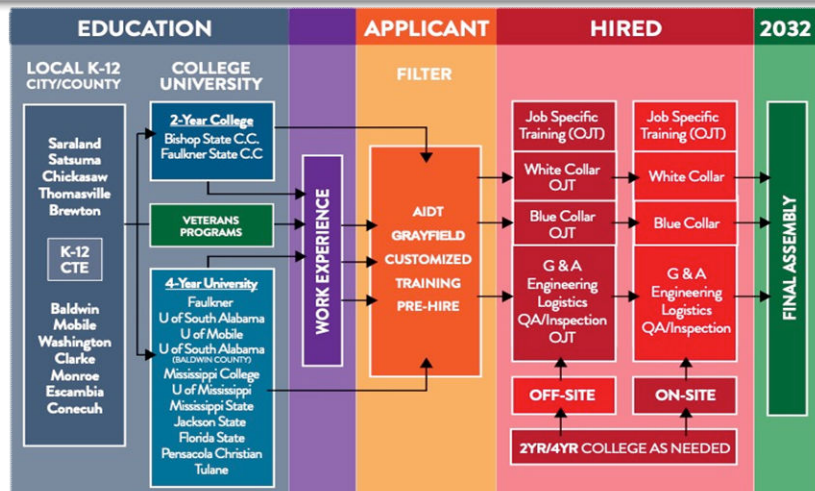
EDUCATION

APPLICANT

HIRED

2032

LOCAL K-12 CITY/COUNTY

COLLEGE UNIVERSITY

FILTER

Saraland
Satsuma
Chickasaw
Thomasville
Brewton

K-12 CTE

Baldwin
Mobile
Washington
Clarke
Monroe
Escambia
Conecuh

2-Year College
Bishop State C.C.
Faulkner State C.C

VETERANS PROGRAMS

4-Year University
Faulkner
U of South Alabama
U of Mobile
U of South Alabama (BALDWIN COUNTY)
Mississippi College
U of Mississippi
Mississippi State
Jackson State
Florida State
Pensacola Christian
Tulane

WORK EXPERIENCE

AIDT
GRAYFIELD
CUSTOMIZED
TRAINING
PRE-HIRE

Job Specific Training (OJT)

White Collar OJT

Blue Collar OJT

G & A
Engineering
Logistics
QA/Inspection
OJT

Job Specific Training (OJT)

White Collar

Blue Collar

G & A
Engineering
Logistics
QA/Inspection

OFF-SITE

ON-SITE

2YR/4YR COLLEGE AS NEEDED

FINAL ASSEMBLY